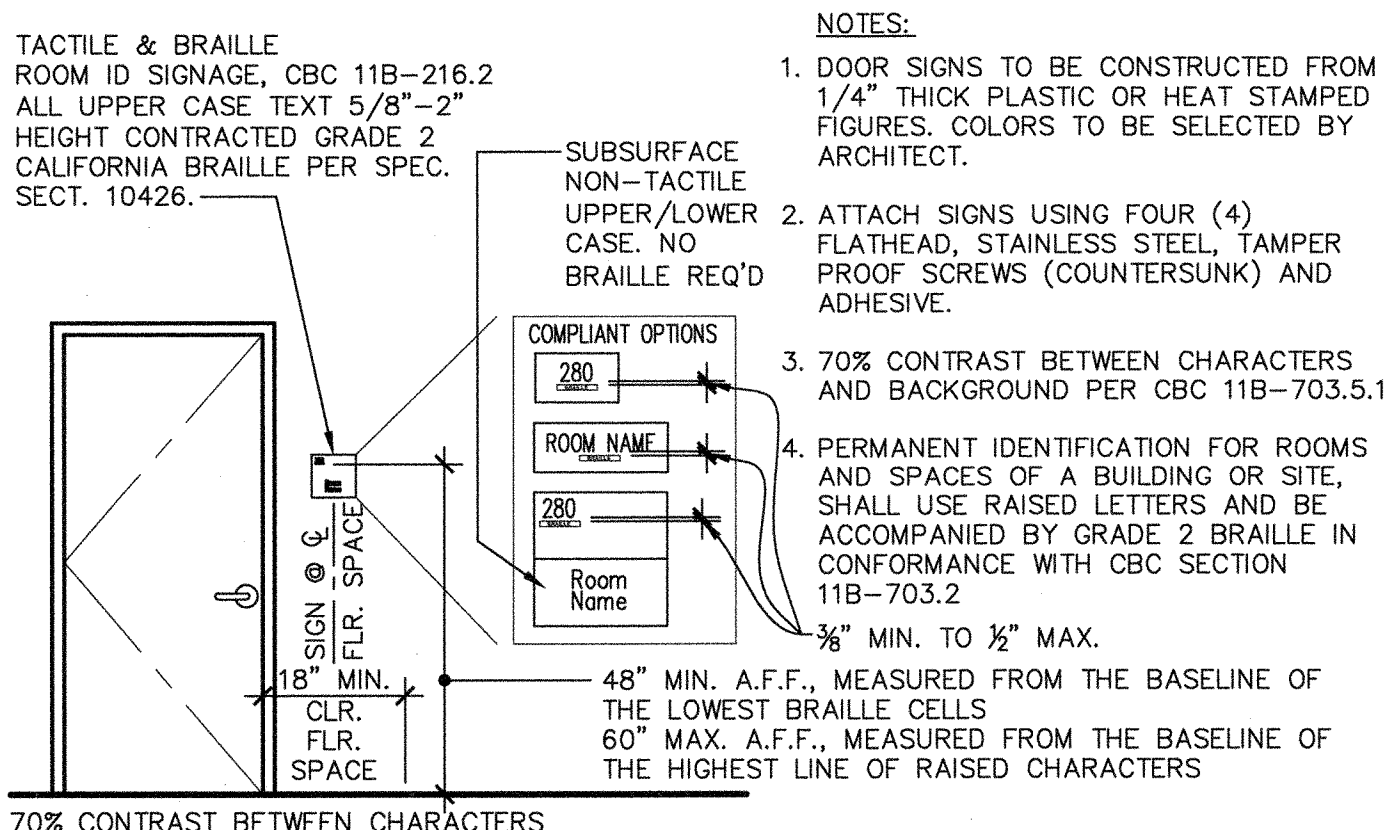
TACTILE & BRAILLE ROOM ID SIGNAGE, CBC 11B–216.2 ALL UPPER CASE TEXT 5/8"–2" HEIGHT CONTRACTED GRADE 2 CALIFORNIA BRAILLE PER SPEC. SECT. 10426.

SUBSURFACE NON–TACTILE UPPER/LOWER CASE. NO BRAILLE REQ'D

COMPLIANT OPTIONS

280

ROOM NAME

280

Room Name

SIGN @ ℄ FLR. SPACE

18" MIN.

CLR. FLR. SPACE

NOTES:

1. DOOR SIGNS TO BE CONSTRUCTED FROM 1/4" THICK PLASTIC OR HEAT STAMPED FIGURES. COLORS TO BE SELECTED BY ARCHITECT.

2. ATTACH SIGNS USING FOUR (4) FLATHEAD, STAINLESS STEEL, TAMPER PROOF SCREWS (COUNTERSUNK) AND ADHESIVE.

3. 70% CONTRAST BETWEEN CHARACTERS AND BACKGROUND PER CBC 11B–703.5.1

4. PERMANENT IDENTIFICATION FOR ROOMS AND SPACES OF A BUILDING OR SITE, SHALL USE RAISED LETTERS AND BE ACCOMPANIED BY GRADE 2 BRAILLE IN CONFORMANCE WITH CBC SECTION 11B–703.2

⅜" MIN. TO ½" MAX.

48" MIN. A.F.F., MEASURED FROM THE BASELINE OF THE LOWEST BRAILLE CELLS
60" MAX. A.F.F., MEASURED FROM THE BASELINE OF THE HIGHEST LINE OF RAISED CHARACTERS

70% CONTRAST BETWEEN CHARACTERS